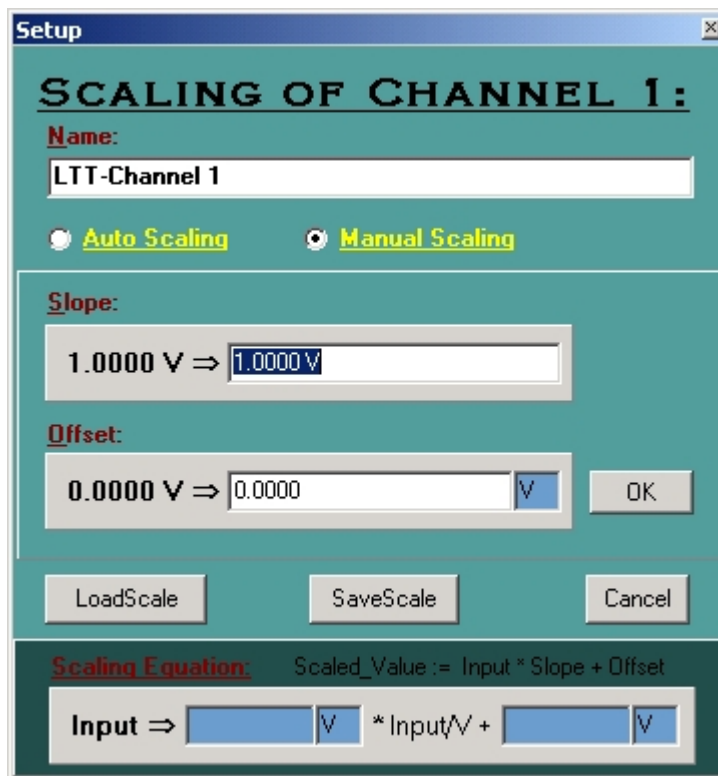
Setup

SCALING OF CHANNEL 1:

Name:

LTT-Channel 1

Auto Scaling

Manual Scaling

Slope:

1.0000 V ⇒ 1.0000 V

Offset:

0.0000 V ⇒ 0.0000 V

OK

LoadScale

SaveScale

Cancel

Scaling Equation: Scaled_Value := Input * Slope + Offset

Input ⇒ V * Input/V + V